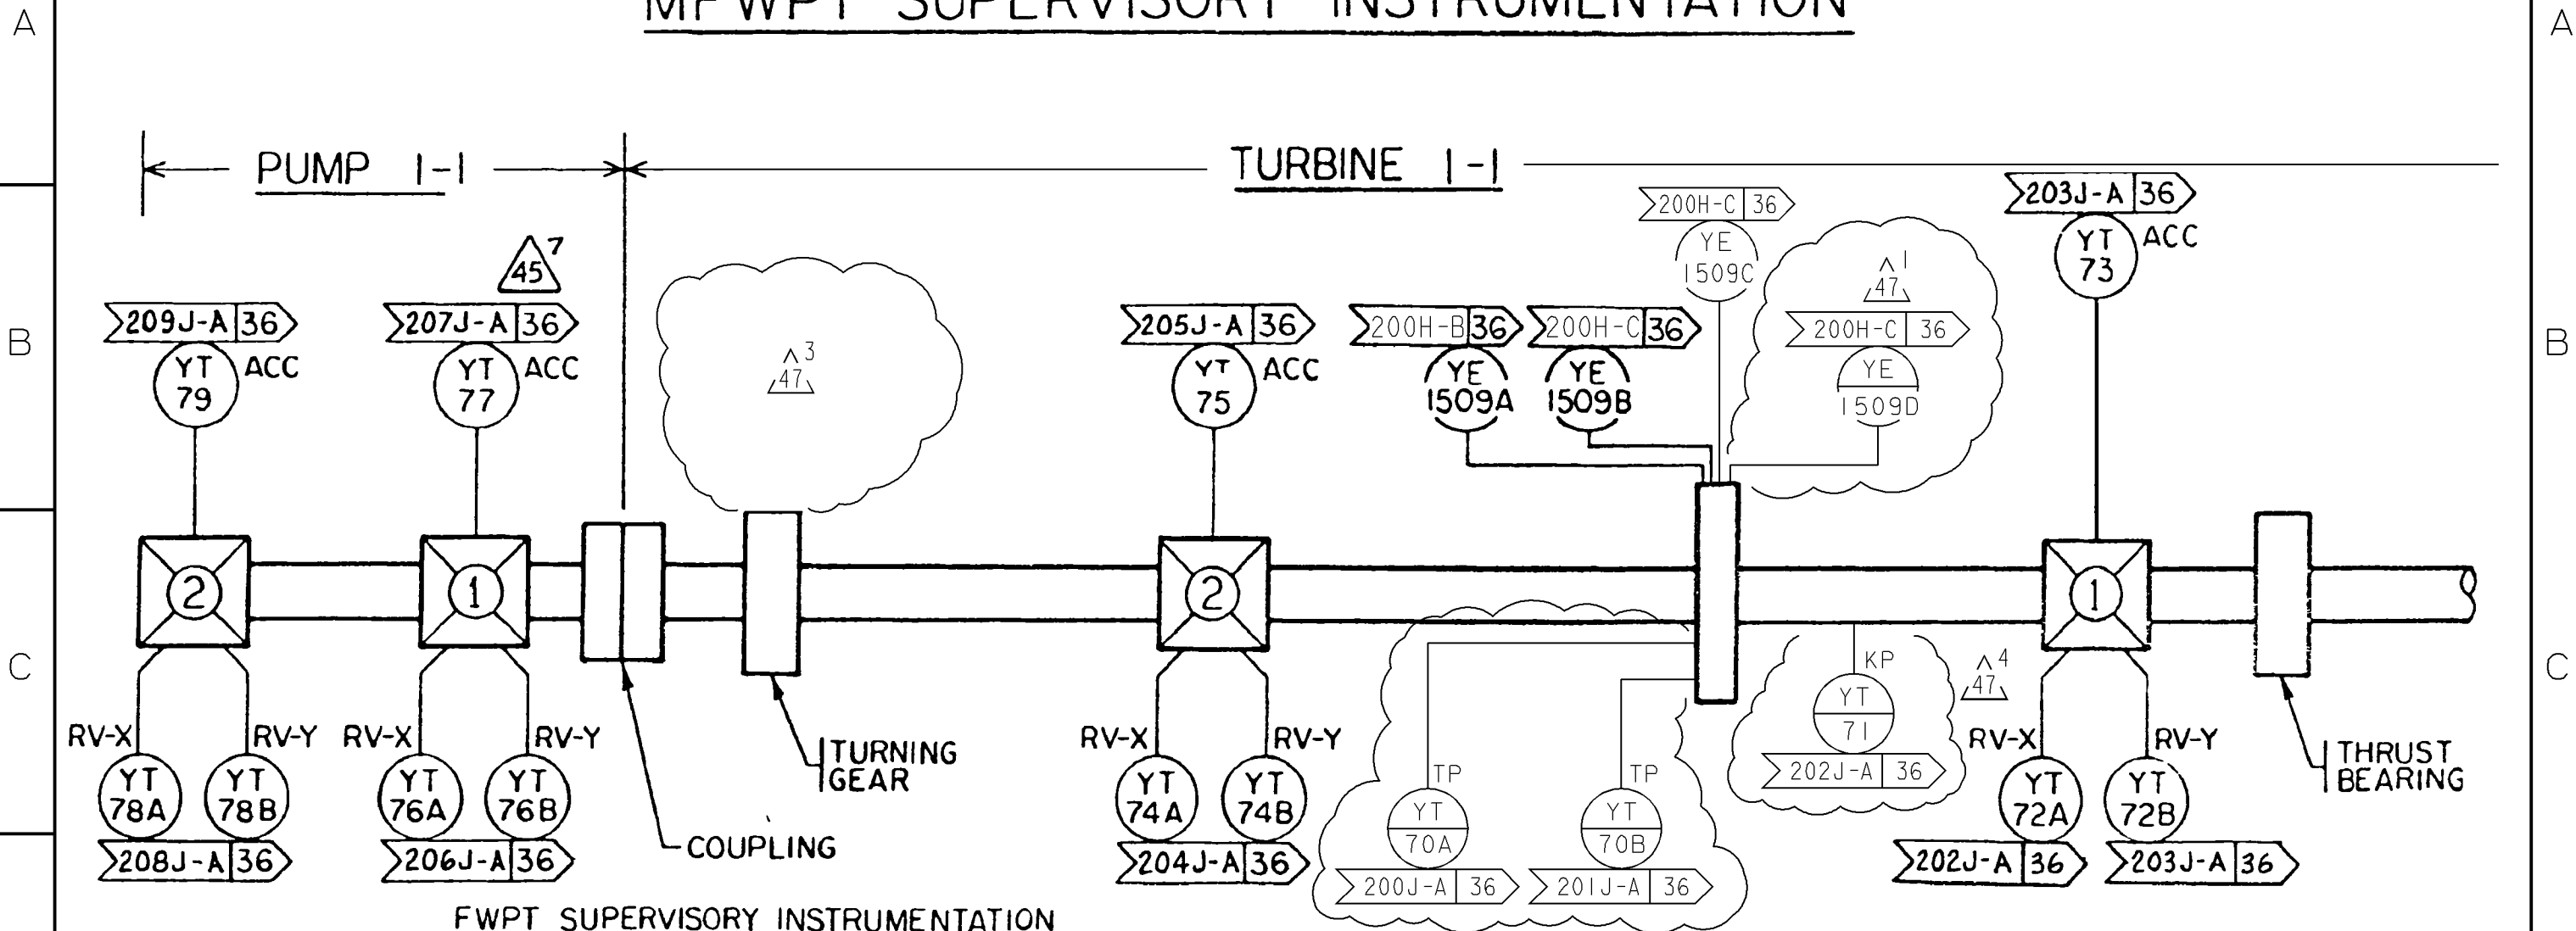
A

MFWPT SUPERVISORY INSTRUMENTATION

A

PUMP 1-1

TURBINE 1-1

B

45 7

209J-A 36
YT 79 ACC

207J-A 36
YT 77 ACC

47 3

205J-A 36
YT 75 ACC

200H-B 36
YE 1509A

200H-C 36
YE 1509B

200H-C 36
YE 1509C

47 1

200H-C 36
YE 1509D

203J-A 36
YT 73 ACC

B

C

2

1

2

1

C

KP
YT 71
202J-A 36

47 4

RV-X RV-Y
YT 78A YT 78B
208J-A 36

RV-X RV-Y
YT 76A YT 76B
206J-A 36

COUPLING

TURNING GEAR

RV-X RV-Y
YT 74A YT 74B
204J-A 36

TP
YT 70A
200J-A 36

TP
YT 70B
201J-A 36

RV-X RV-Y
YT 72A YT 72B
202J-A 36
203J-A 36

THRUST BEARING

FWPT SUPERVISORY INSTRUMENTATION